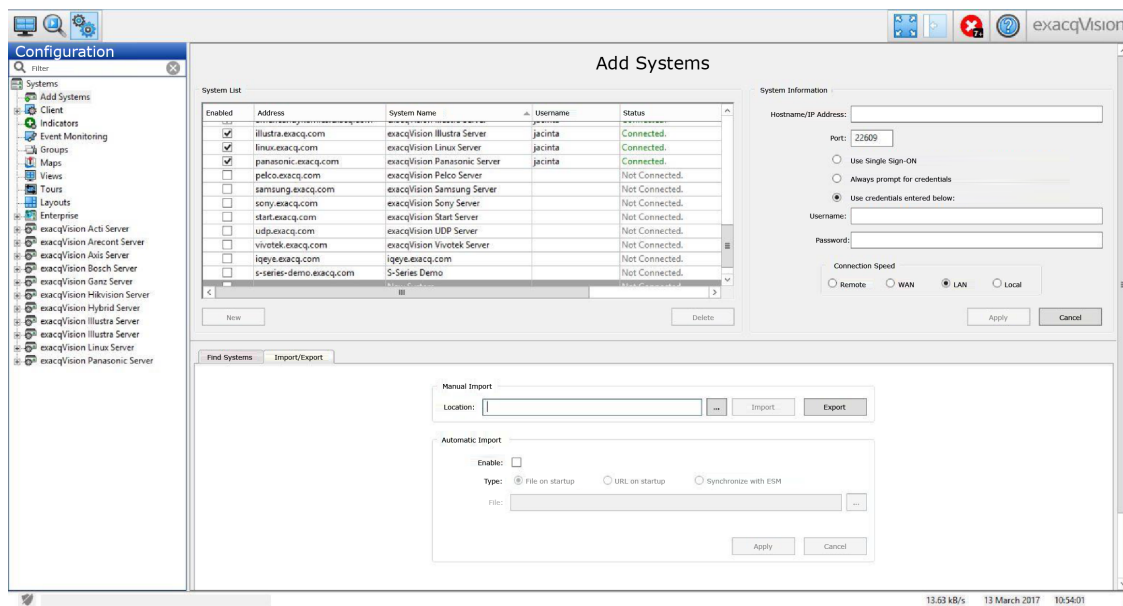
exacqVision

Configuration

Filter

Systems
Add Systems
Client
Indicators
Event Monitoring
Groups
Maps
Views
Tours
Layouts
Enterprise
exacqVision Acti Server
exacqVision Arecont Server
exacqVision Axis Server
exacqVision Bosch Server
exacqVision Ganz Server
exacqVision Hikvision Server
exacqVision Hybrid Server
exacqVision Illustra Server
exacqVision Illustra Server
exacqVision Linux Server
exacqVision Panasonic Server

Add Systems

System List

| Enabled | Address | System Name | Username | Status |
|---|---|---|---|---|
| ☑ | illustra.exacq.com | exacqVision Illustra Server | jacinta | Connected. |
| ☑ | linux.exacq.com | exacqVision Linux Server | jacinta | Connected. |
| ☑ | panasonic.exacq.com | exacqVision Panasonic Server | jacinta | Connected. |
| ☐ | pelco.exacq.com | exacqVision Pelco Server | | Not Connected. |
| ☐ | samsung.exacq.com | exacqVision Samsung Server | | Not Connected. |
| ☐ | sony.exacq.com | exacqVision Sony Server | | Not Connected. |
| ☐ | start.exacq.com | exacqVision Start Server | | Not Connected. |
| ☐ | udp.exacq.com | exacqVision UDP Server | | Not Connected. |
| ☐ | vivotek.exacq.com | exacqVision Vivotek Server | | Not Connected. |
| ☐ | iqeye.exacq.com | iqeye.exacq.com | | Not Connected. |
| ☐ | s-series-demo.exacq.com | S-Series Demo | | Not Connected. |

New
Delete

System Information
Hostname/IP Address:
Port: 22609
Use Single Sign-ON
Always prompt for credentials
Use credentials entered below:
Username:
Password:
Connection Speed
Remote WAN LAN Local
Apply Cancel

Find Systems Import/Export

Manual Import
Location: ... Import Export

Automatic Import
Enable:
Type: File on startup URL on startup Synchronize with ESM
File: ...
Apply Cancel

13.63 kB/s 13 March 2017 10:54:01